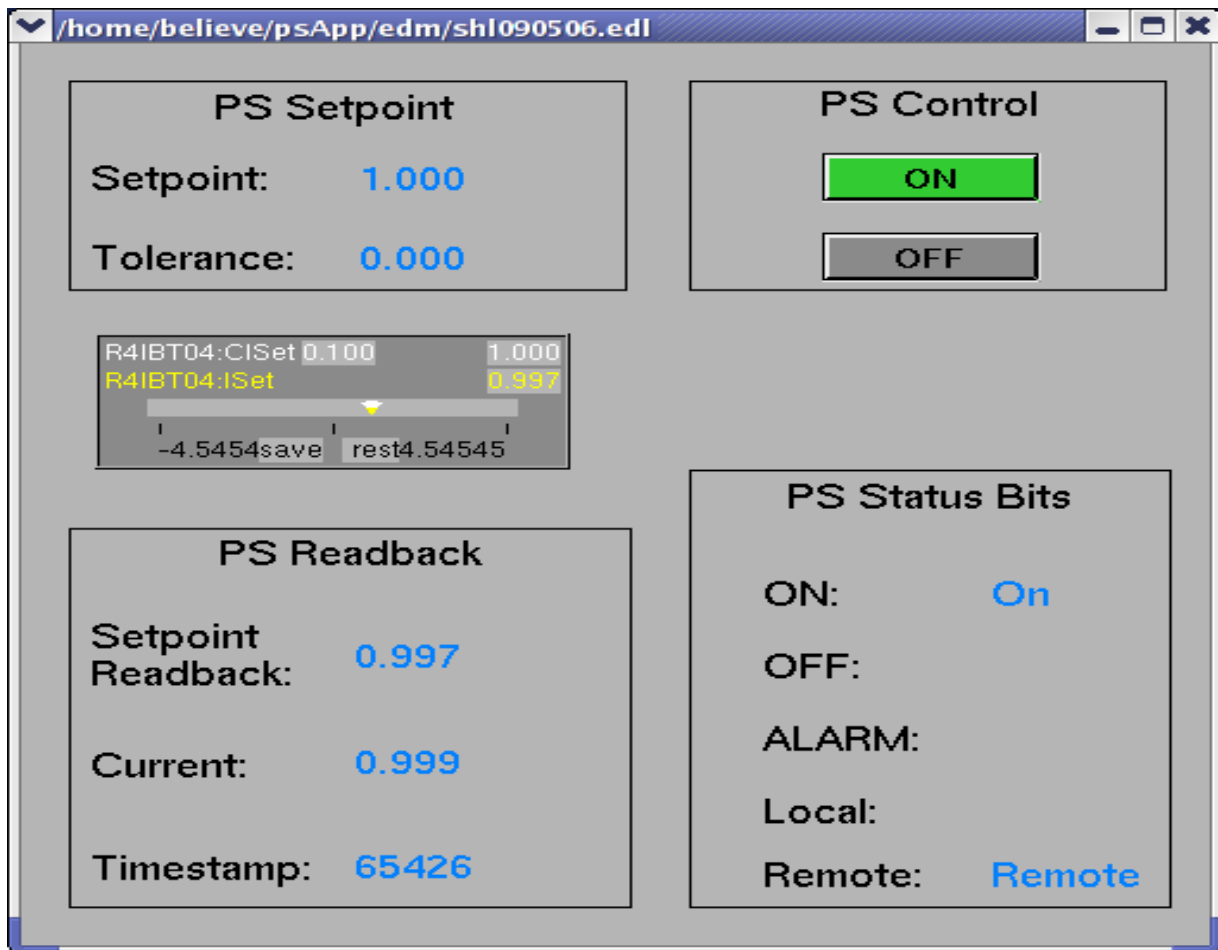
/home/believe/psApp/edm/shl090506.edl

PS Setpoint

Setpoint: 1.000

Tolerance: 0.000

PS Control

ON

OFF

R4IBT04:CISet 0.100 1.000
R4IBT04:ISet 0.997
-4.5454 save rest 4.54545

PS Readback

Setpoint Readback: 0.997

Current: 0.999

Timestamp: 65426

PS Status Bits

ON: On

OFF:

ALARM:

Local:

Remote: Remote